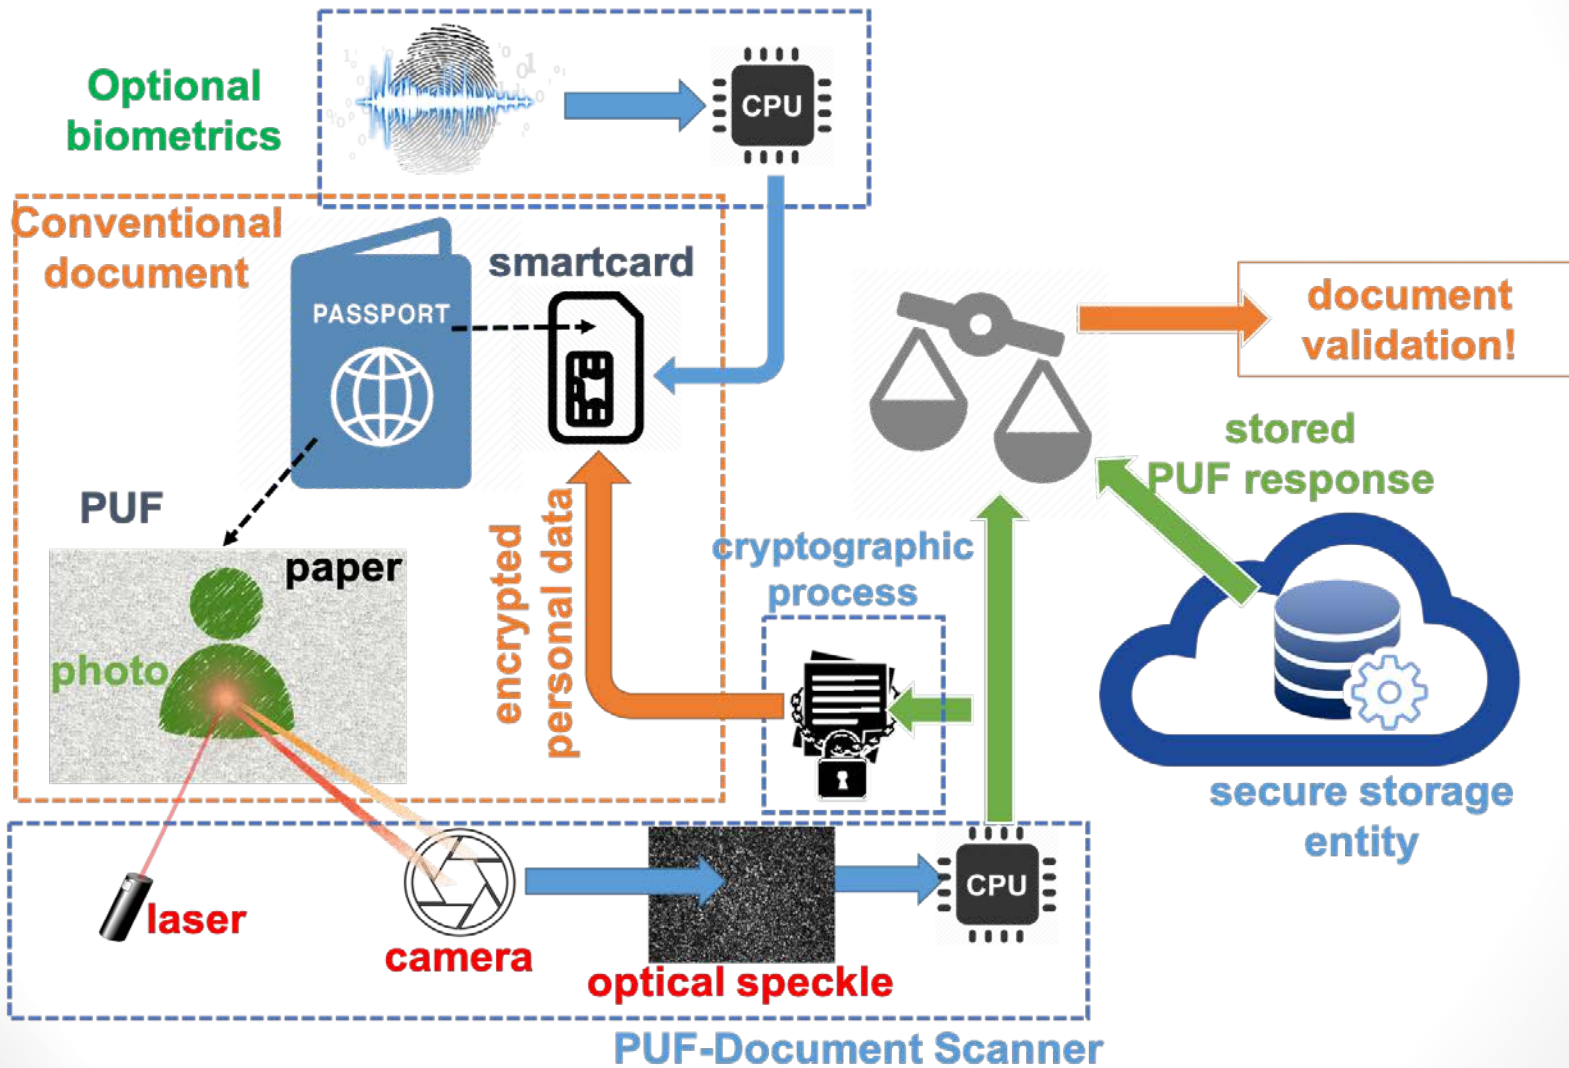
Optional biometrics

CPU

Conventional document

PASSPORT

smartcard

document validation!

stored PUF response

PUF

paper

photo

encrypted personal data

cryptographic process

secure storage entity

laser

camera

optical speckle

CPU

PUF-Document Scanner